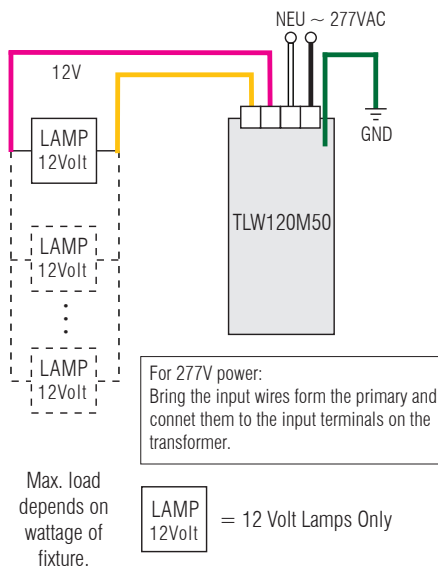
NEU ~ 277VAC

12V

LAMP
12Volt

GND

TLW120M50

LAMP
12Volt

:

LAMP
12Volt

For 277V power:
Bring the input wires form the primary and connet them to the input terminals on the transformer.

Max. load depends on wattage of fixture.

LAMP
12Volt
= 12 Volt Lamps Only